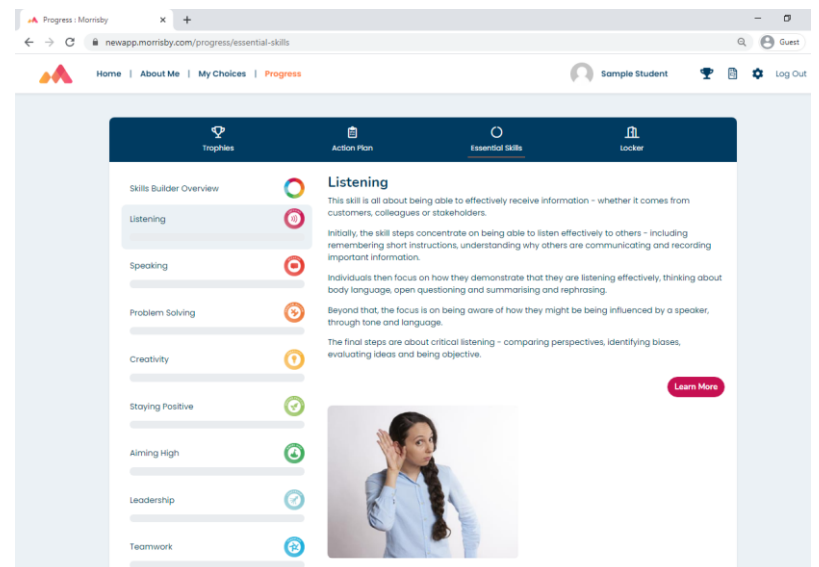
Progress | Morrisby
newapp.morrisby.com/progress/essential-skills
Guest

Home | About Me | My Choices | Progress
Sample Student
Log Out

Trophies
Action Plan
Essential Skills
Locker

Skills Builder Overview
Listening
Speaking
Problem Solving
Creativity
Staying Positive
Aiming High
Leadership
Teamwork

Listening

This skill is all about being able to effectively receive information - whether it comes from customers, colleagues or stakeholders.

Initially, the skill steps concentrate on being able to listen effectively to others - including remembering short instructions, understanding why others are communicating and recording important information.

Individuals then focus on how they demonstrate that they are listening effectively, thinking about body language, open questioning and summarising and rephrasing.

Beyond that, the focus is on being aware of how they might be being influenced by a speaker, through tone and language.

The final steps are about critical listening - comparing perspectives, identifying biases, evaluating ideas and being objective.

Learn More